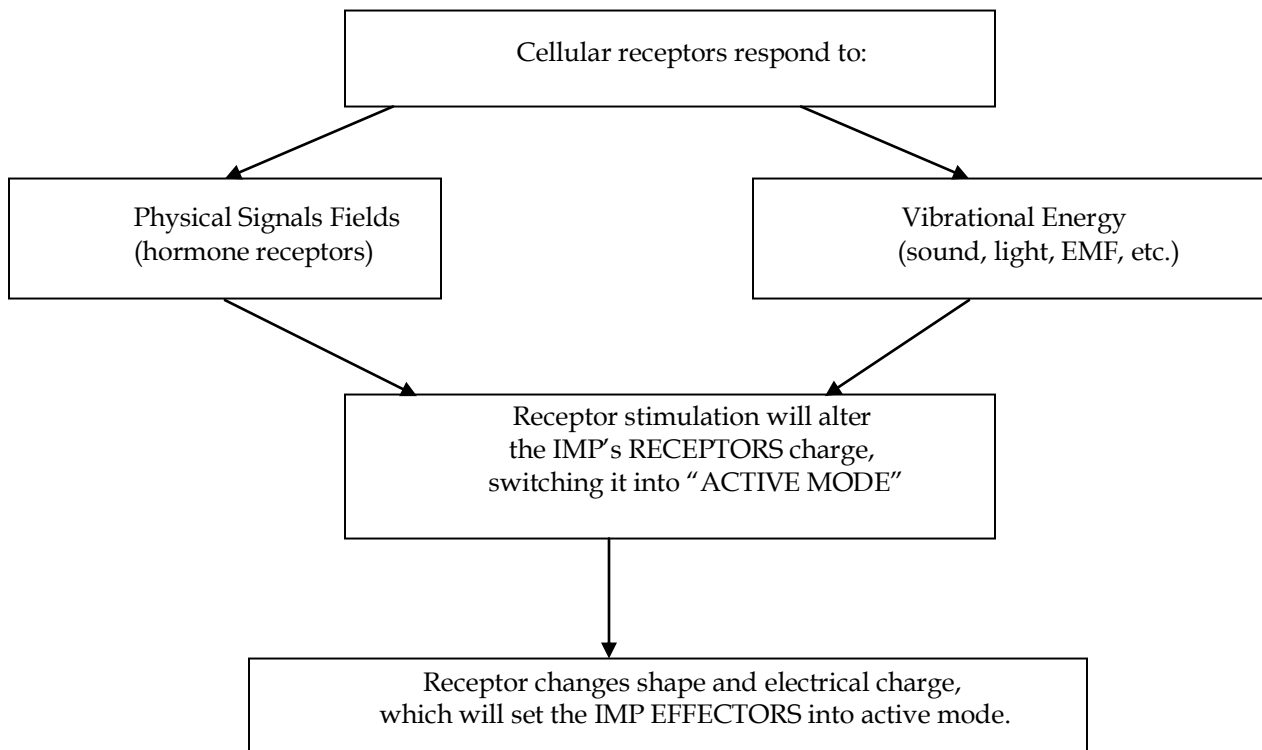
Cellular receptors respond to:

Physical Signals Fields
(hormone receptors)

Vibrational Energy
(sound, light, EMF, etc.)

Receptor stimulation will alter the IMP's RECEPTORS charge, switching it into "ACTIVE MODE"

Receptor changes shape and electrical charge, which will set the IMP EFFECTORS into active mode.